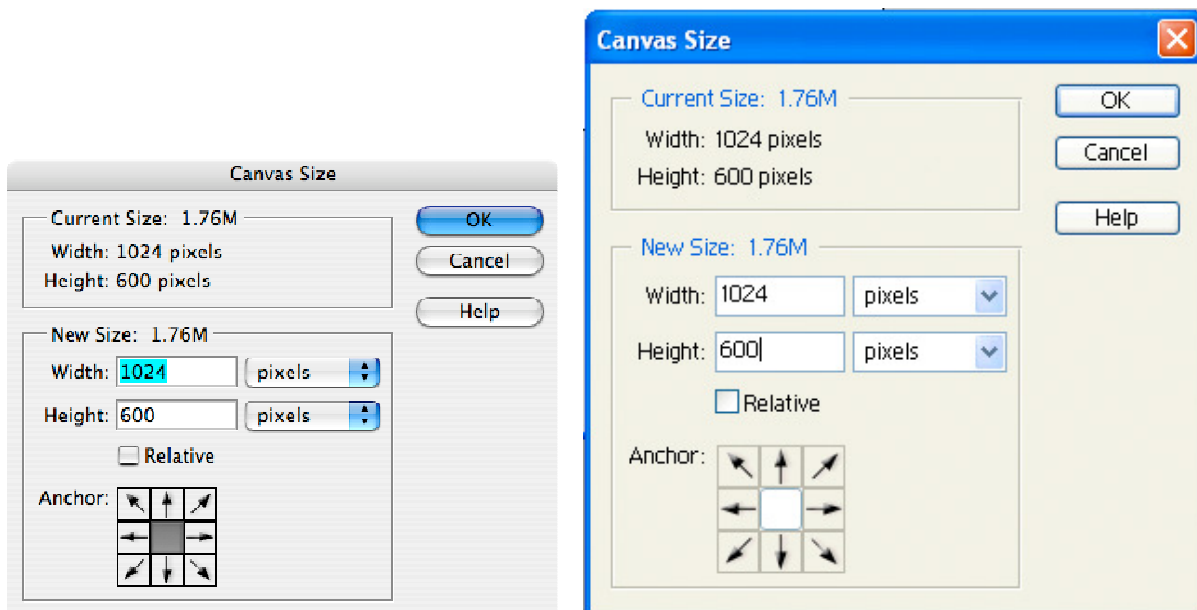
Canvas Size

Current Size: 1.76M
Width: 1024 pixels
Height: 600 pixels

OK
Cancel
Help

New Size: 1.76M
Width: 1024 pixels
Height: 600 pixels
Relative
Anchor:

Canvas Size

Current Size: 1.76M
Width: 1024 pixels
Height: 600 pixels

OK
Cancel
Help

New Size: 1.76M
Width: 1024 pixels
Height: 600 pixels
Relative
Anchor: